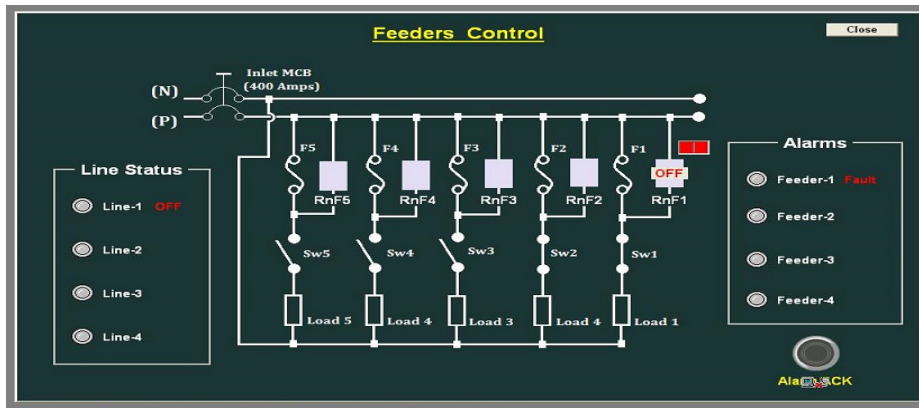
Feeders Control

Close

Inlet MCB
(400 Amps)

(N)

(P)

Line Status

Line-1 OFF

Line-2

Line-3

Line-4

F5 F4 F3 F2 F1

RnF5 RnF4 RnF3 RnF2 OFF RnF1

Sw5 Sw4 Sw3 Sw2 Sw1

Load 5 Load 4 Load 3 Load 4 Load 1

Alarms

Feeder-1 Fault

Feeder-2

Feeder-3

Feeder-4

Ala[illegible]CK